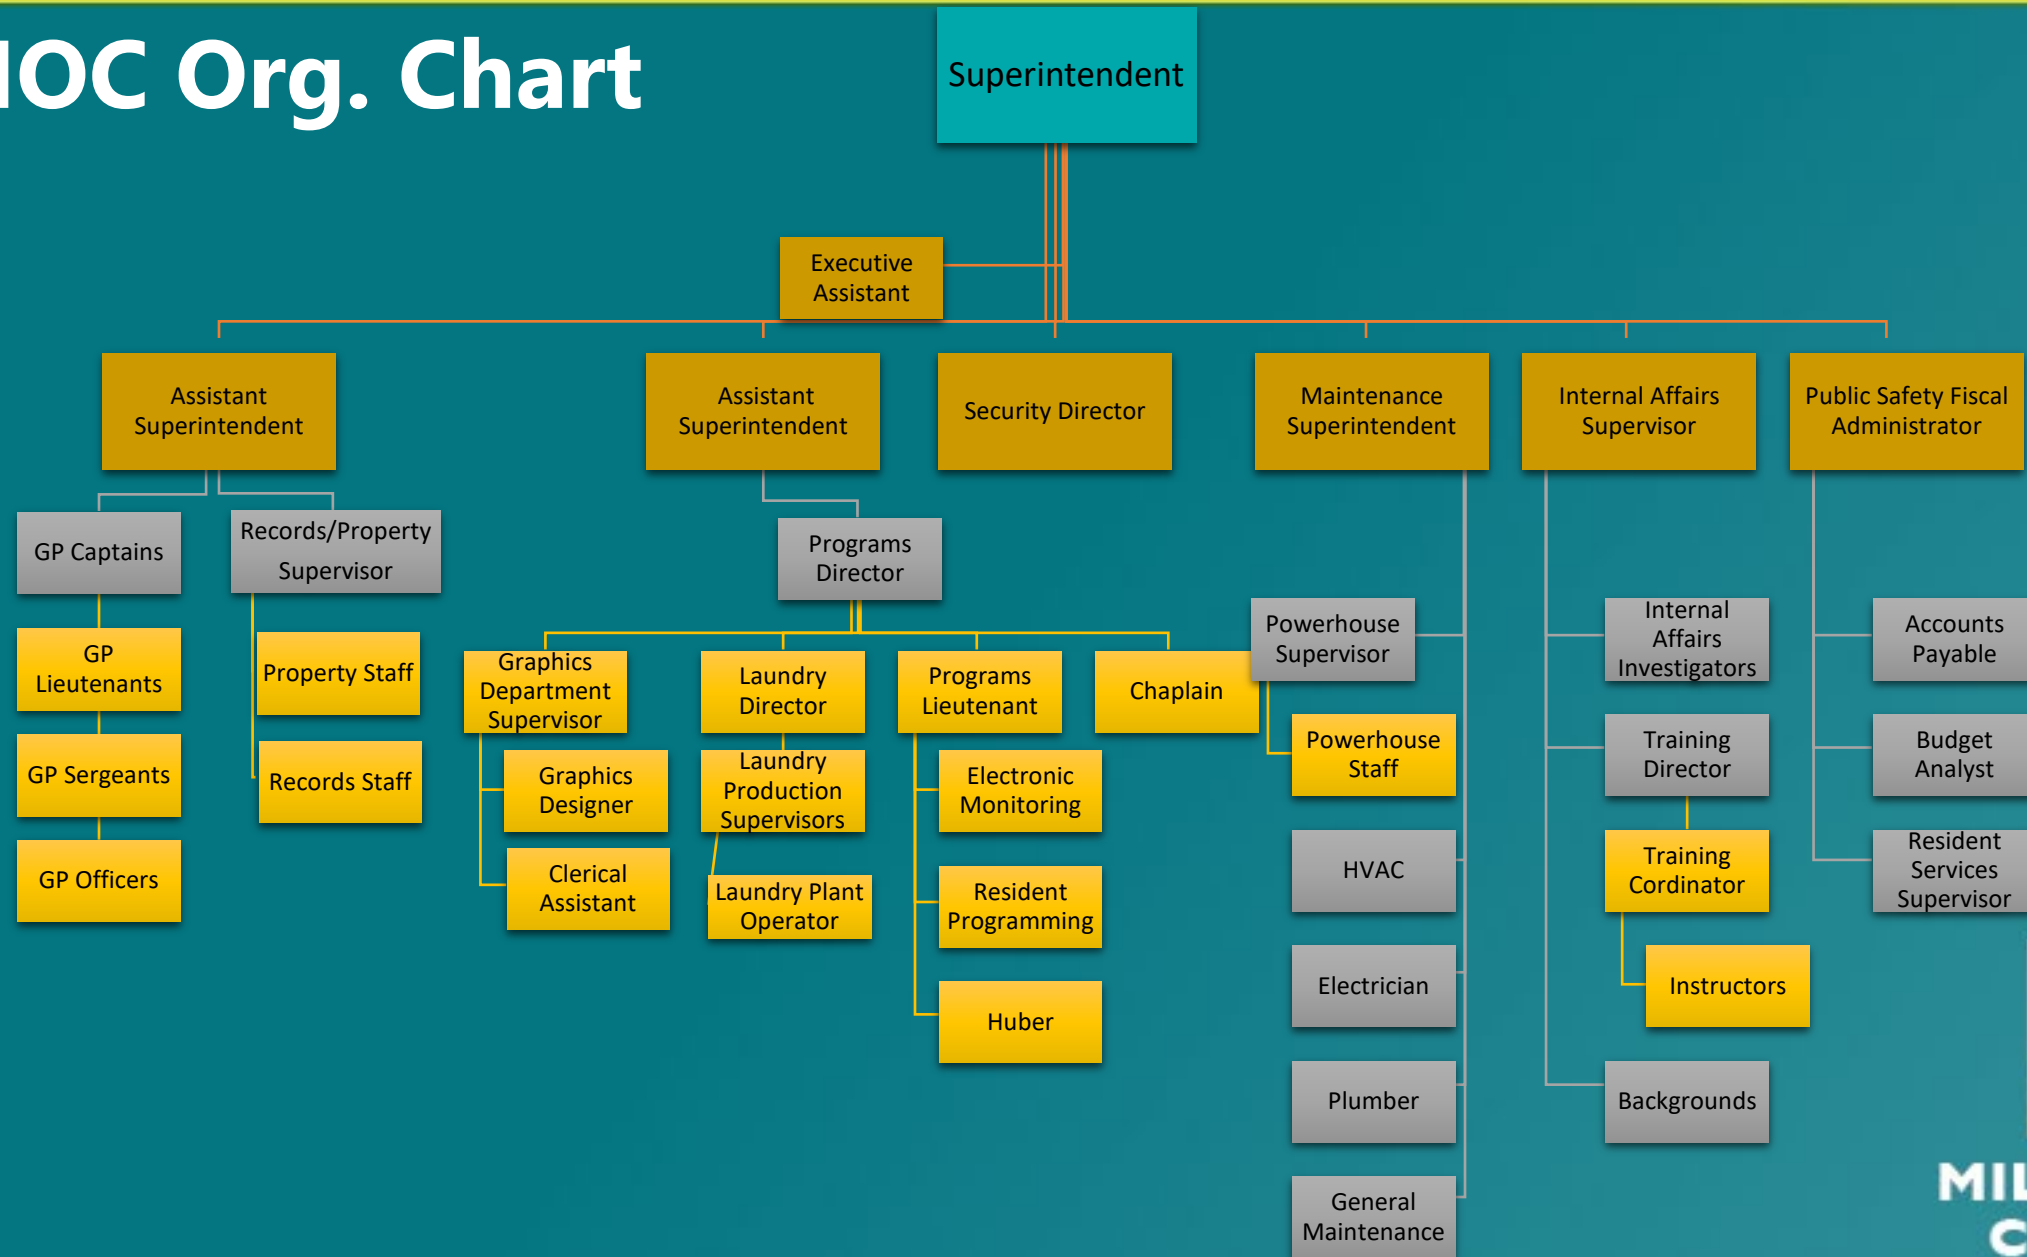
IOC Org. Chart

Superintendent

Executive Assistant

Assistant Superintendent

Assistant Superintendent

Security Director

Maintenance Superintendent

Internal Affairs Supervisor

Public Safety Fiscal Administrator

GP Captains

GP Lieutenants

GP Sergeants

GP Officers

Records/Property Supervisor

Property Staff

Records Staff

Programs Director

Graphics Department Supervisor

Graphics Designer

Clerical Assistant

Laundry Director

Laundry Production Supervisors

Laundry Plant Operator

Programs Lieutenant

Electronic Monitoring

Resident Programming

Huber

Chaplain

Powerhouse Supervisor

Powerhouse Staff

HVAC

Electrician

Plumber

General Maintenance

Internal Affairs Investigators

Training Director

Training Cordinator

Instructors

Backgrounds

Accounts Payable

Budget Analyst

Resident Services Supervisor

MIL
C